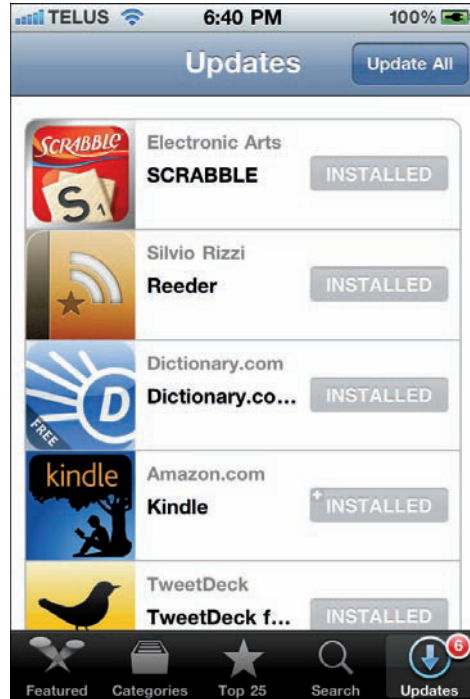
TELUS 6:40 PM 100%

Updates

Update All

SCRABBLE
S 1
Electronic Arts
SCRABBLE
INSTALLED

Silvio Rizzi
Reeder
INSTALLED

D
FREE
Dictionary.com
Dictionary.co...
INSTALLED

kindle
Amazon.com
Kindle
INSTALLED

TweetDeck
TweetDeck f...
INSTALLED

Featured Categories Top 25 Search 6 Updates